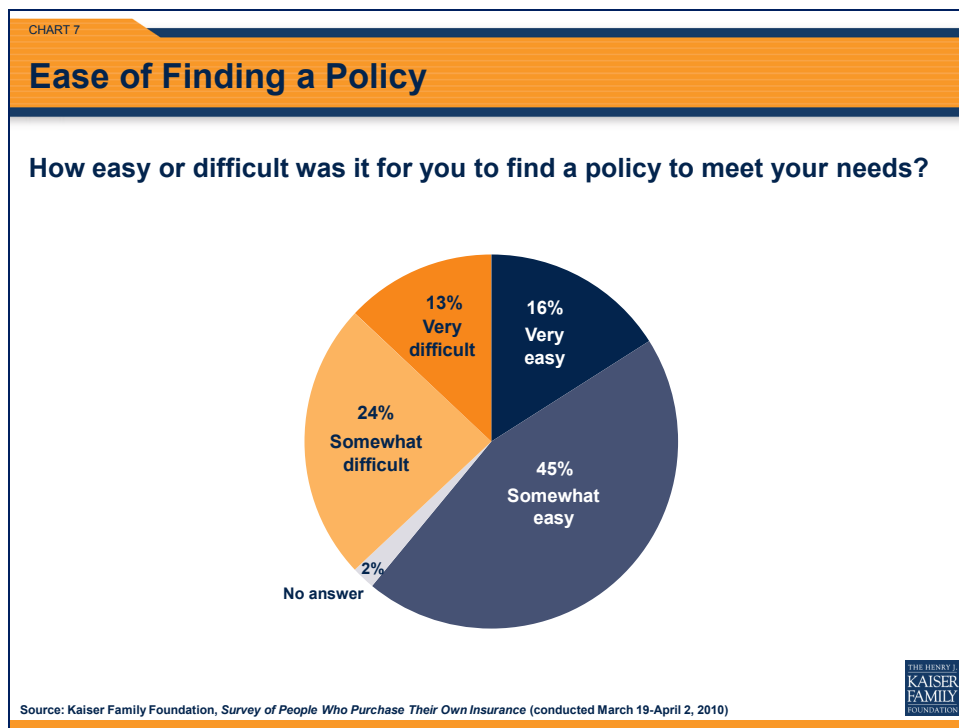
CHART 7

Ease of Finding a Policy

How easy or difficult was it for you to find a policy to meet your needs?

16%
Very easy

45%
Somewhat easy

2%
No answer

24%
Somewhat difficult

13%
Very difficult

Source: Kaiser Family Foundation, *Survey of People Who Purchase Their Own Insurance* (conducted March 19-April 2, 2010)

THE HENRY J. KAISER FAMILY FOUNDATION